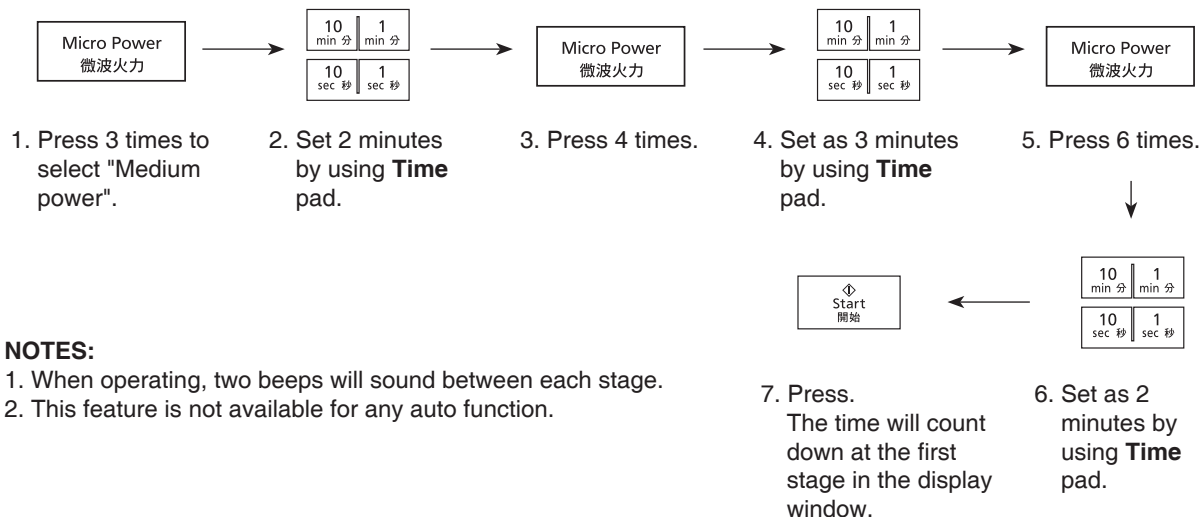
Micro Power
微波火力

10 min 分 | 1 min 分
10 sec 秒 | 1 sec 秒

Micro Power
微波火力

10 min 分 | 1 min 分
10 sec 秒 | 1 sec 秒

Micro Power
微波火力

1. Press 3 times to select "Medium power".

2. Set 2 minutes by using **Time** pad.

3. Press 4 times.

4. Set as 3 minutes by using **Time** pad.

5. Press 6 times.

Start
開始

10 min 分 | 1 min 分
10 sec 秒 | 1 sec 秒

**NOTES:**
1. When operating, two beeps will sound between each stage.
2. This feature is not available for any auto function.

7. Press.
The time will count down at the first stage in the display window.

6. Set as 2 minutes by using **Time** pad.